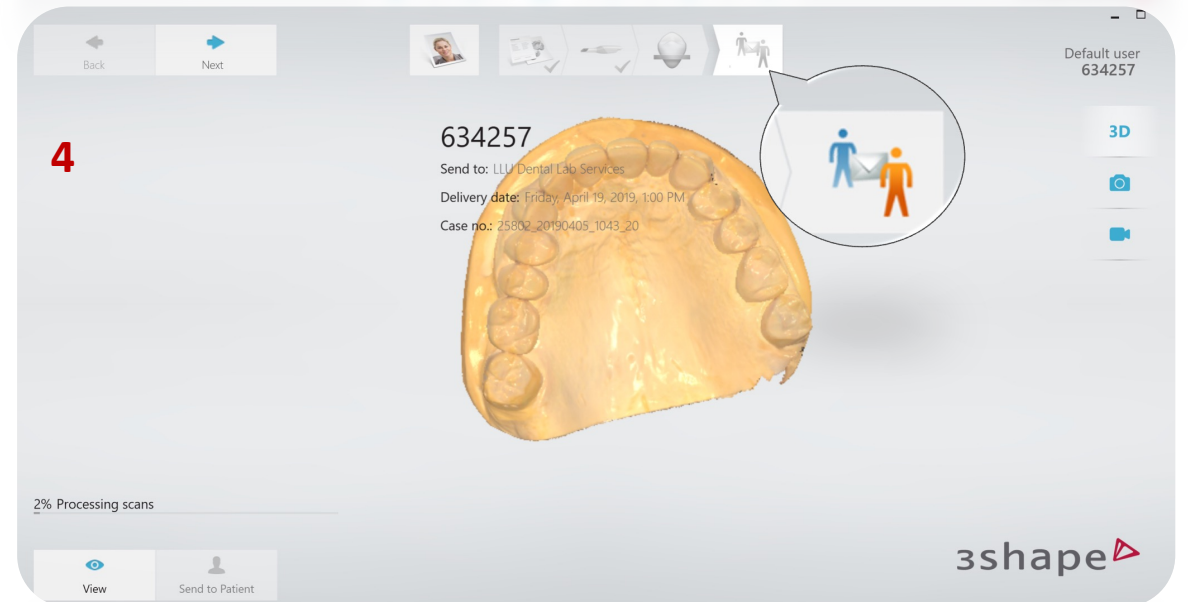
Back

Next

Default user
634257

4

634257
Send to: LLU Dental Lab Services
Delivery date: Friday, April 19, 2019, 1:00 PM
Case no.: 25802_20190405_1043_20

3D

2% Processing scans

View

Send to Patient

3shape